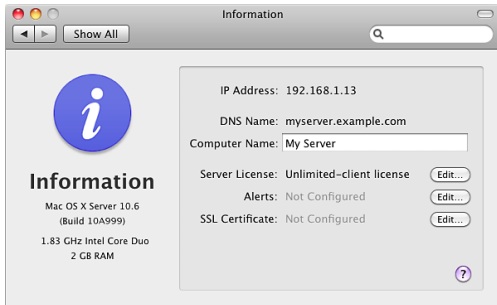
Information

Show All

i

Information

Mac OS X Server 10.6
(Build 10A999)

1.83 GHz Intel Core Duo
2 GB RAM

IP Address: 192.168.1.13

DNS Name: myserver.example.com

Computer Name: My Server

Server License: Unlimited-client license Edit...

Alerts: Not Configured Edit...

SSL Certificate: Not Configured Edit...

?